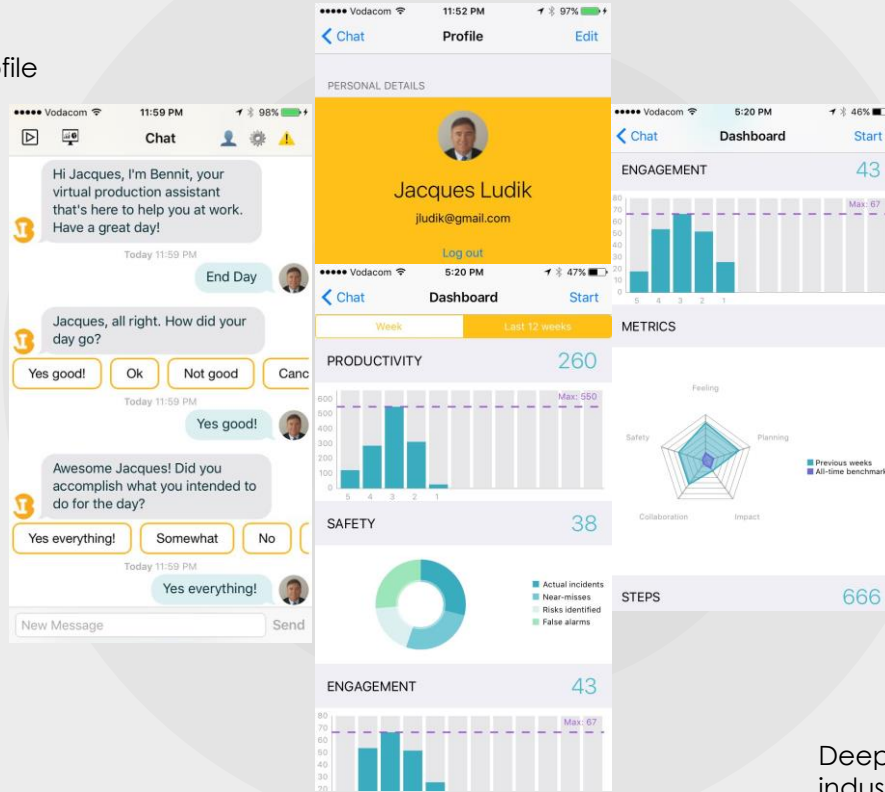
file

••••• Vodacom 11:59 PM 98%

Chat

Hi Jacques, I'm Bennit, your virtual production assistant that's here to help you at work. Have a great day!

Today 11:59 PM

End Day

Jacques, all right. How did your day go?

Yes good!

Ok

Not good

Canc

Today 11:59 PM

Yes good!

Awesome Jacques! Did you accomplish what you intended to do for the day?

Yes everything!

Somewhat

No

Today 11:59 PM

Yes everything!

New Message

Send

••••• Vodacom 11:52 PM 97%

Chat

Profile

Edit

PERSONAL DETAILS

Jacques Ludik

jludik@gmail.com

Log out

••••• Vodacom 5:20 PM 47%

Chat

Dashboard

Start

Week

Last 12 weeks

PRODUCTIVITY

260

Max: 550

600 500 400 300 200 100 0

5 4 3 2 1

SAFETY

38

Actual incidents
Near-misses
Risks identified
False alarms

ENGAGEMENT

43

Max: 67

80 70 60 50 40 30 20

••••• Vodacom 5:20 PM 46%

Chat

Dashboard

Start

ENGAGEMENT

43

Max: 67

80 70 60 50 40 30 20 10 0

5 4 3 2 1

METRICS

Feeling

Planning

Impact

Collaboration

Safety

Previous weeks
All-time benchmark

STEPS

666

Deep
indus